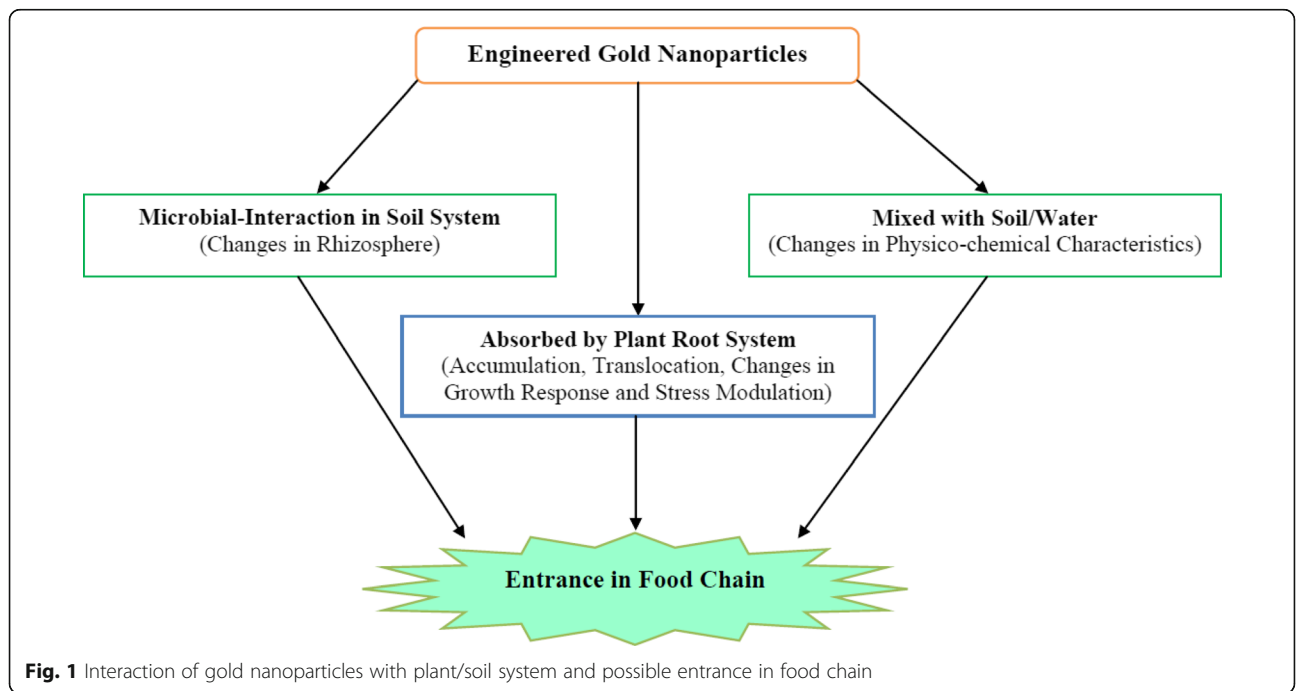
Engineered Gold Nanoparticles

Microbial-Interaction in Soil System
(Changes in Rhizosphere)

Mixed with Soil/Water
(Changes in Physico-chemical Characteristics)

Absorbed by Plant Root System
(Accumulation, Translocation, Changes in Growth Response and Stress Modulation)

Entrance in Food Chain

Fig. 1 Interaction of gold nanoparticles with plant/soil system and possible entrance in food chain